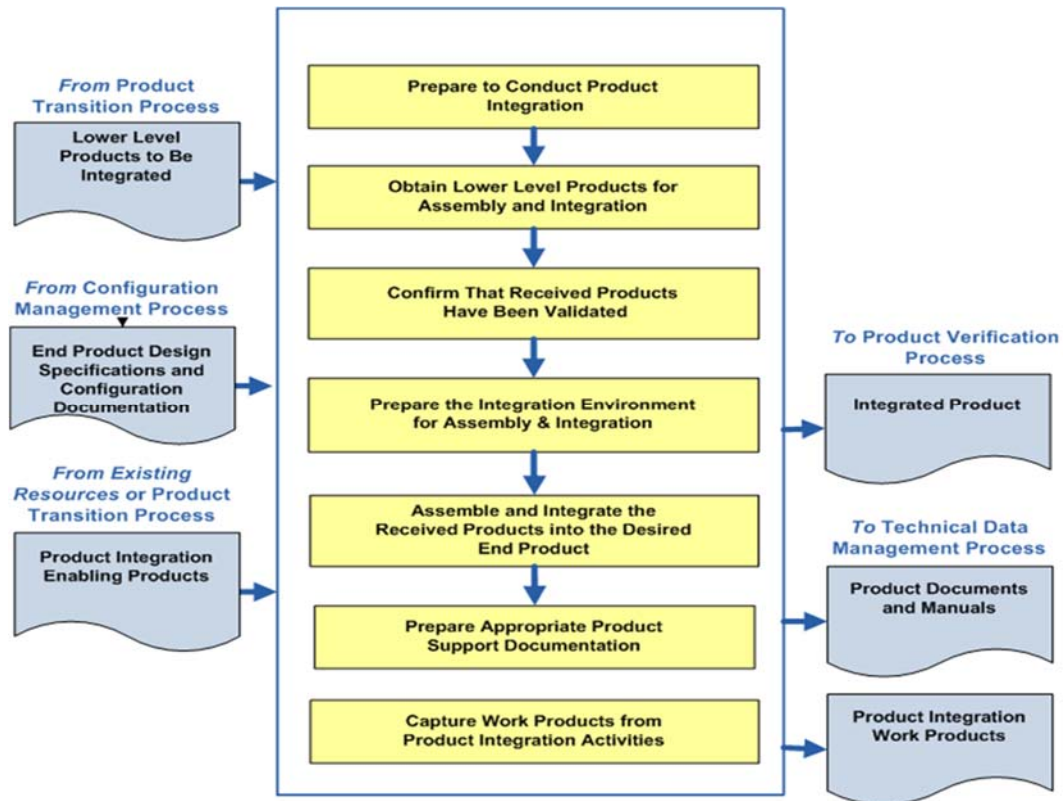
From Product Transition Process

Lower Level Products to Be Integrated

From Configuration Management Process

End Product Design Specifications and Configuration Documentation

From Existing Resources or Product Transition Process

Product Integration Enabling Products

Prepare to Conduct Product Integration

Obtain Lower Level Products for Assembly and Integration

Confirm That Received Products Have Been Validated

Prepare the Integration Environment for Assembly & Integration

Assemble and Integrate the Received Products into the Desired End Product

Prepare Appropriate Product Support Documentation

Capture Work Products from Product Integration Activities

To Product Verification Process

Integrated Product

To Technical Data Management Process

Product Documents and Manuals

Product Integration Work Products